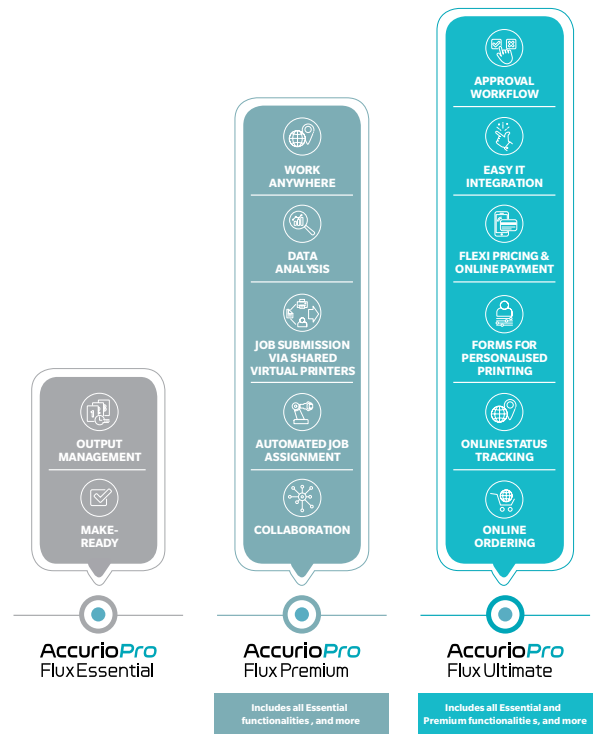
OUTPUT MANAGEMENT

MAKE-READY

WORK ANYWHERE

DATA ANALYSIS

JOB SUBMISSION VIA SHARED VIRTUAL PRINTERS

AUTOMATED JOB ASSIGNMENT

COLLABORATION

APPROVAL WORKFLOW

EASY IT INTEGRATION

FLEXI PRICING & ONLINE PAYMENT

FORMS FOR PERSONALISED PRINTING

ONLINE STATUS TRACKING

ONLINE ORDERING

AccurioPro FluxEssential

AccurioPro FluxPremium

Includes all Essential functionalities , and more

AccurioPro FluxUltimate

Includes all Essential and Premium functionalitie s, and more